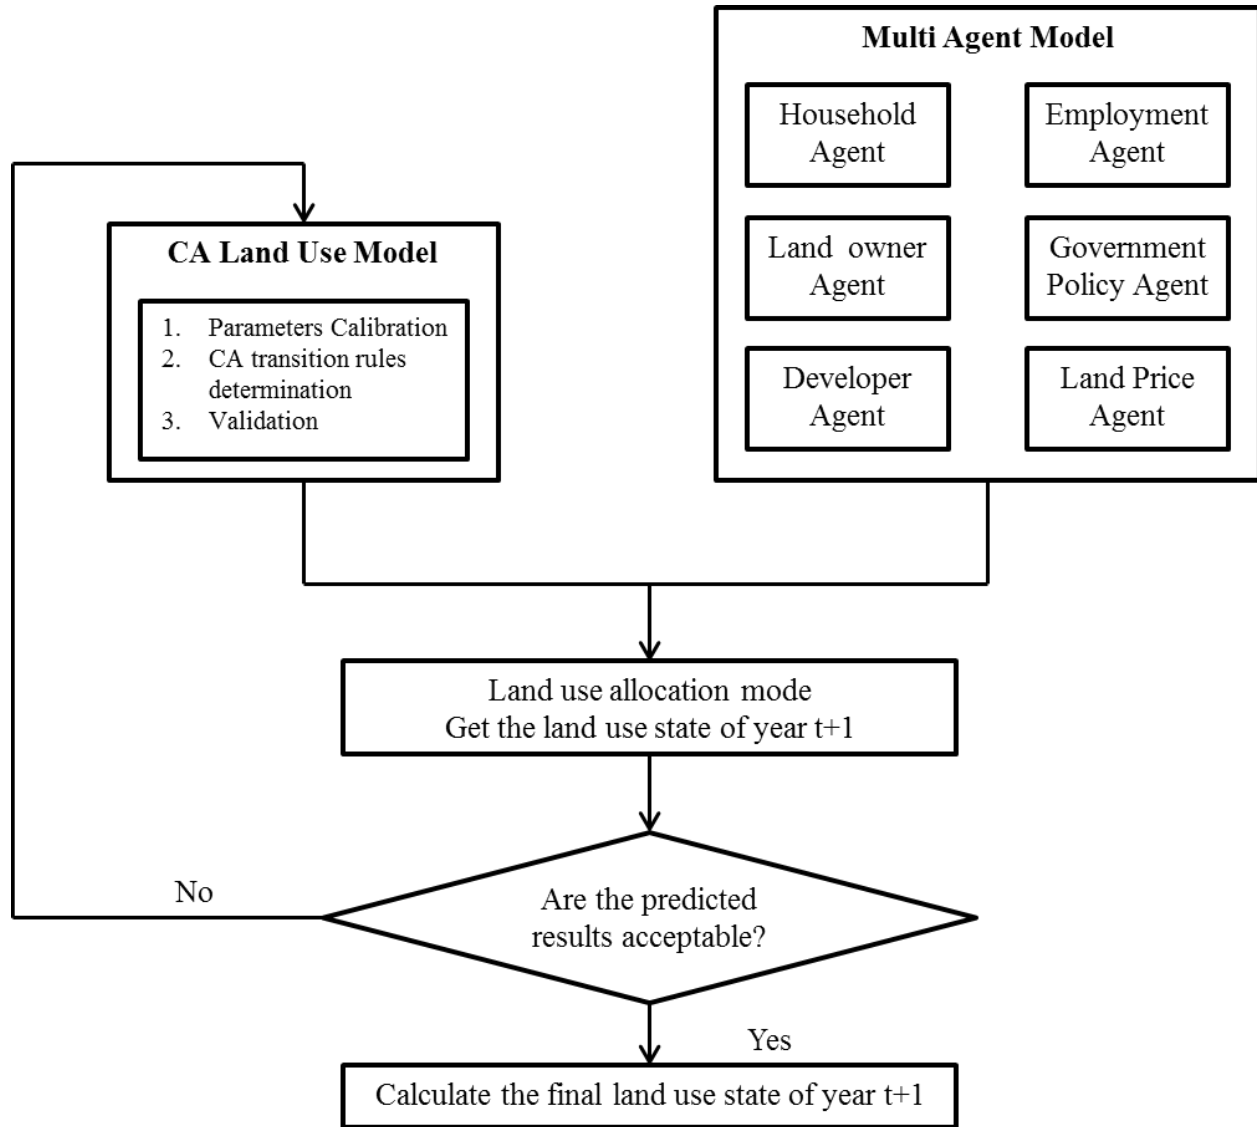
Multi Agent Model

Household Agent

Employment Agent

Land owner Agent

Government Policy Agent

Developer Agent

Land Price Agent

CA Land Use Model

1. Parameters Calibration
2. CA transition rules determination
3. Validation

Land use allocation mode
Get the land use state of year t+1

No

Are the predicted results acceptable?

Yes

Calculate the final land use state of year t+1